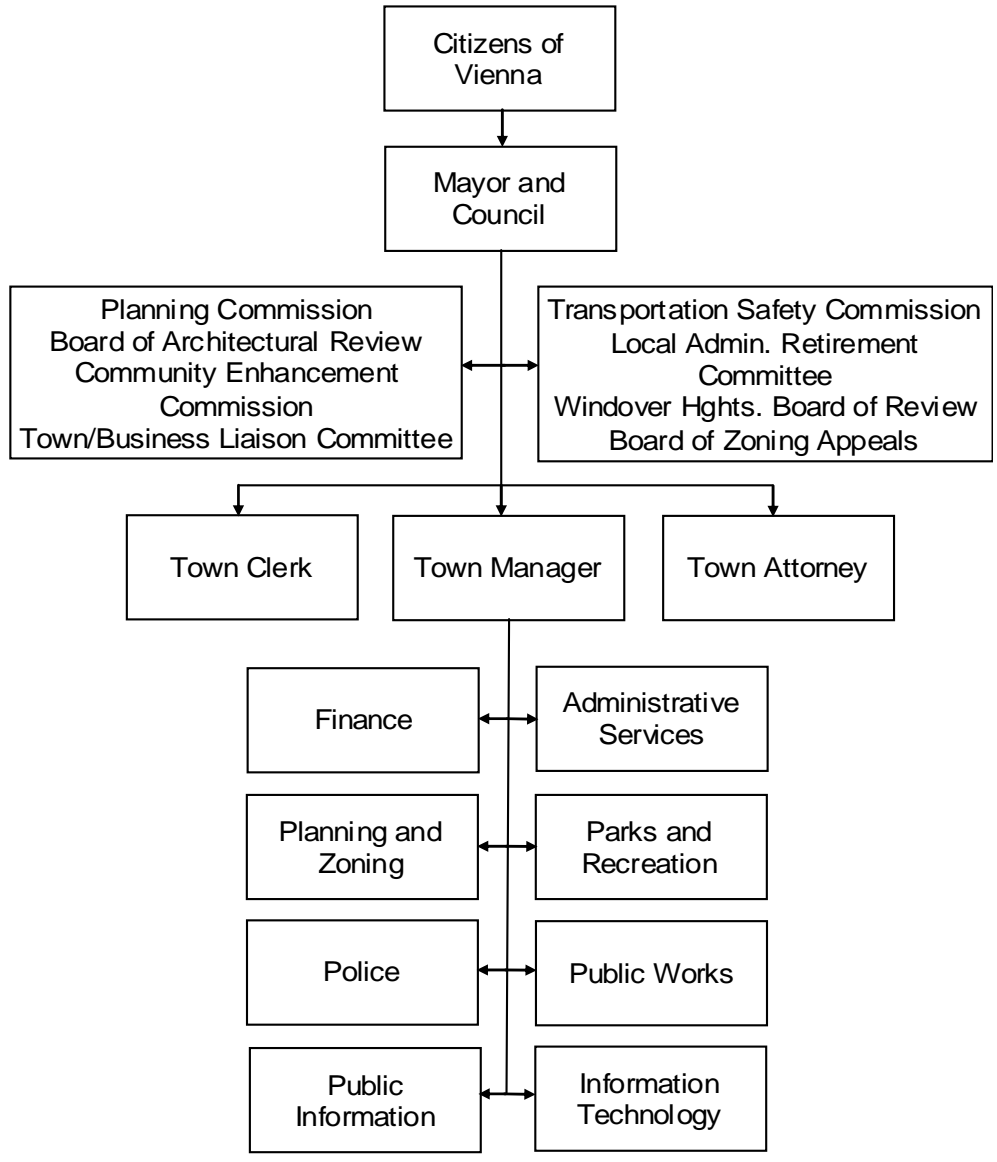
Citizens of Vienna

Mayor and Council

Planning Commission
Board of Architectural Review
Community Enhancement Commission
Town/Business Liaison Committee

Transportation Safety Commission
Local Admin. Retirement Committee
Windover Hghts. Board of Review
Board of Zoning Appeals

Town Clerk

Town Manager

Town Attorney

Finance

Administrative Services

Planning and Zoning

Parks and Recreation

Police

Public Works

Public Information

Information Technology